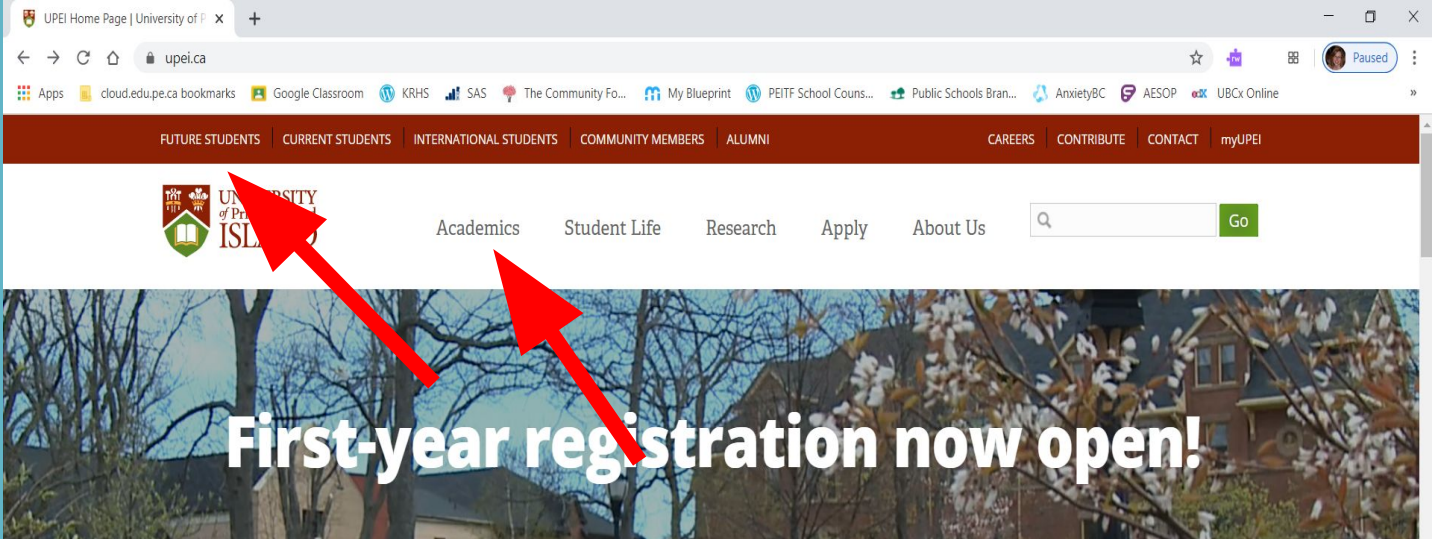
UPEI Home Page | University of P ×  +

upei.ca

Paused

Apps  cloud.edu.pe.ca bookmarks  Google Classroom  KRHS  SAS  The Community Fo...  My Blueprint  PEITF School Couns...  Public Schools Bran...  AnxietyBC  AESOP  UBCx Online  »

FUTURE STUDENTS | CURRENT STUDENTS | INTERNATIONAL STUDENTS | COMMUNITY MEMBERS | ALUMNI

CAREERS | CONTRIBUTE | CONTACT | myUPEI

UN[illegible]SITY of Pri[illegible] ISLA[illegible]

Academics  Student Life  Research  Apply  About Us

Go

First-year registration now open!